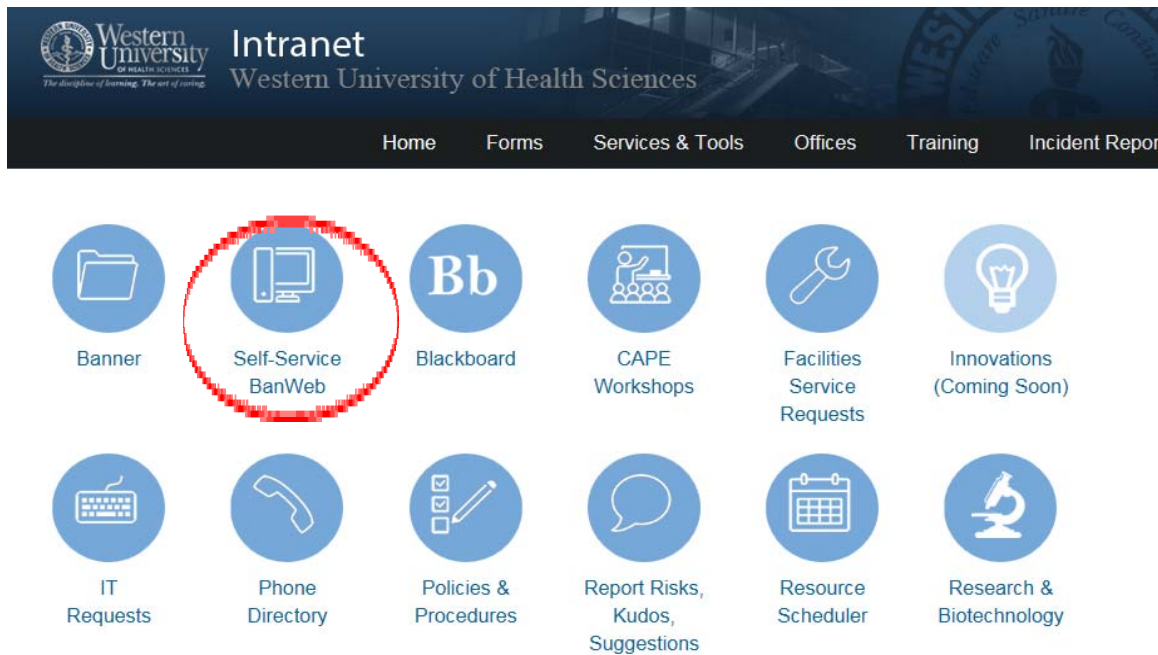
Western University OF HEALTH SCIENCES
The discipline of learning. The art of caring.

Intranet
Western University of Health Sciences

Home Forms Services & Tools Offices Training Incident Repor

Banner

Self-Service BanWeb

Bb

Blackboard

CAPE Workshops

Facilities Service Requests

Innovations (Coming Soon)

IT Requests

Phone Directory

Policies & Procedures

Report Risks, Kudos, Suggestions

Resource Scheduler

Research & Biotechnology